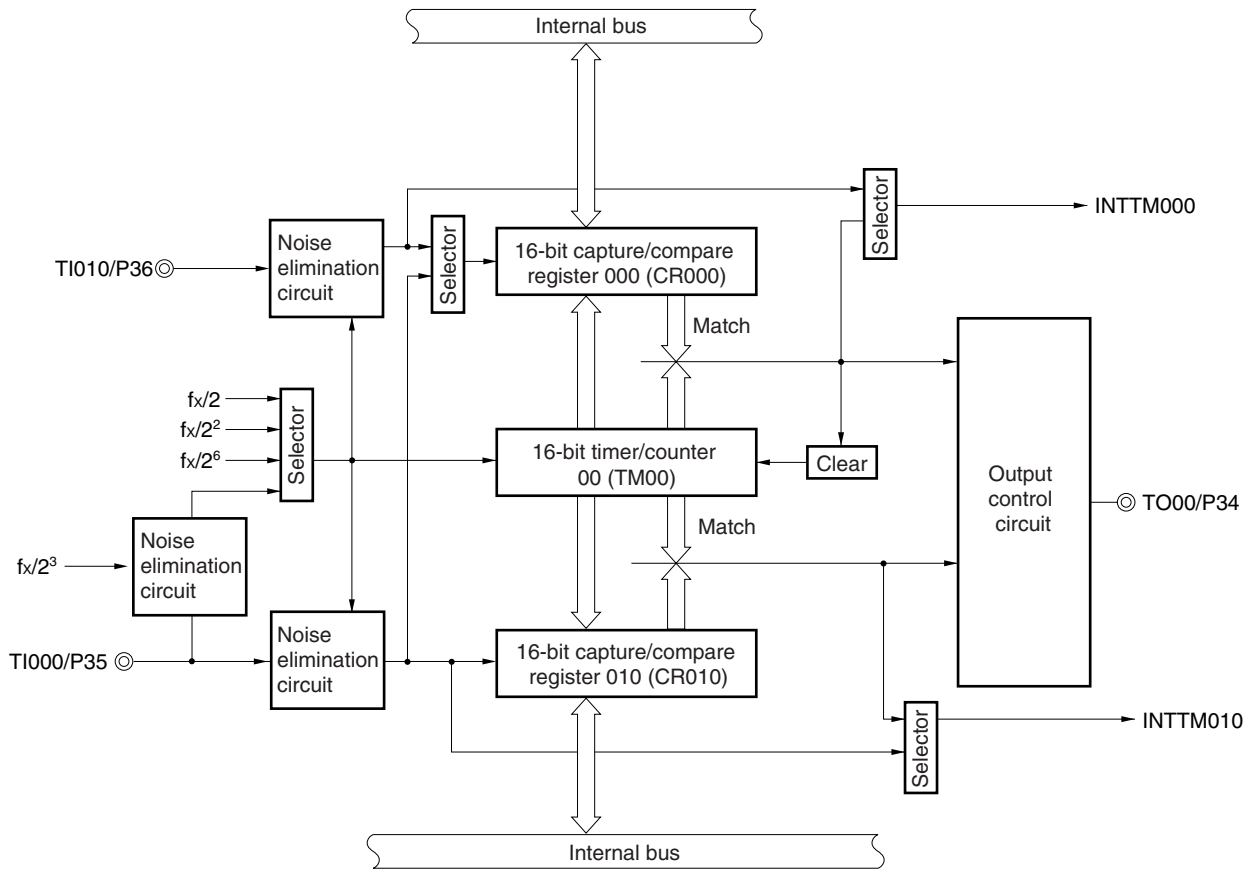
Internal bus

Selector

INTTM000

Noise elimination circuit

Selector

16-bit capture/compare register 000 (CR000)

TI010/P36

Match

$f_X/2$

$f_X/2^2$

$f_X/2^6$

Selector

16-bit timer/counter 00 (TM00)

Clear

Output control circuit

TO00/P34

Match

$f_X/2^3$

Noise elimination circuit

Noise elimination circuit

16-bit capture/compare register 010 (CR010)

TI000/P35

Selector

INTTM010

Internal bus